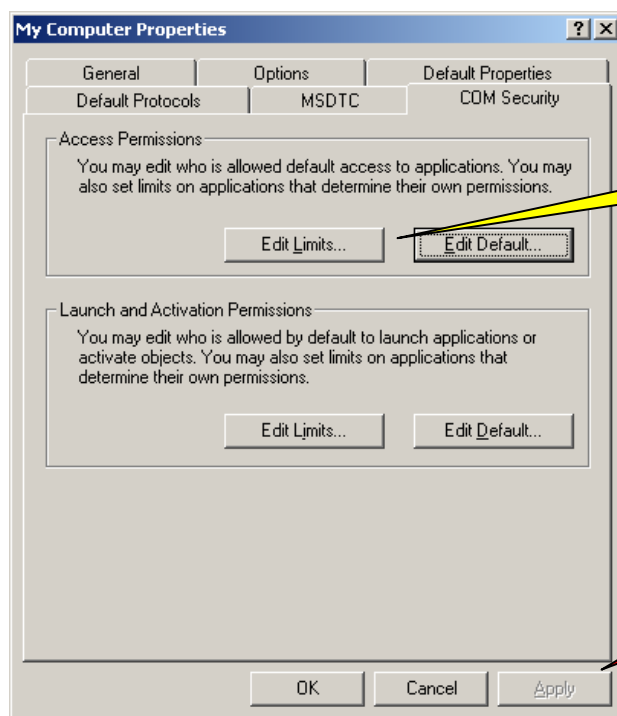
My Computer Properties

?

X

General

Options

Default Properties

Default Protocols

MSDTC

COM Security

Access Permissions

You may edit who is allowed default access to applications. You may also set limits on applications that determine their own permissions.

Edit Limits...

Edit Default...

Launch and Activation Permissions

You may edit who is allowed by default to launch applications or activate objects. You may also set limits on applications that determine their own permissions.

Edit Limits...

Edit Default...

OK

Cancel

Apply